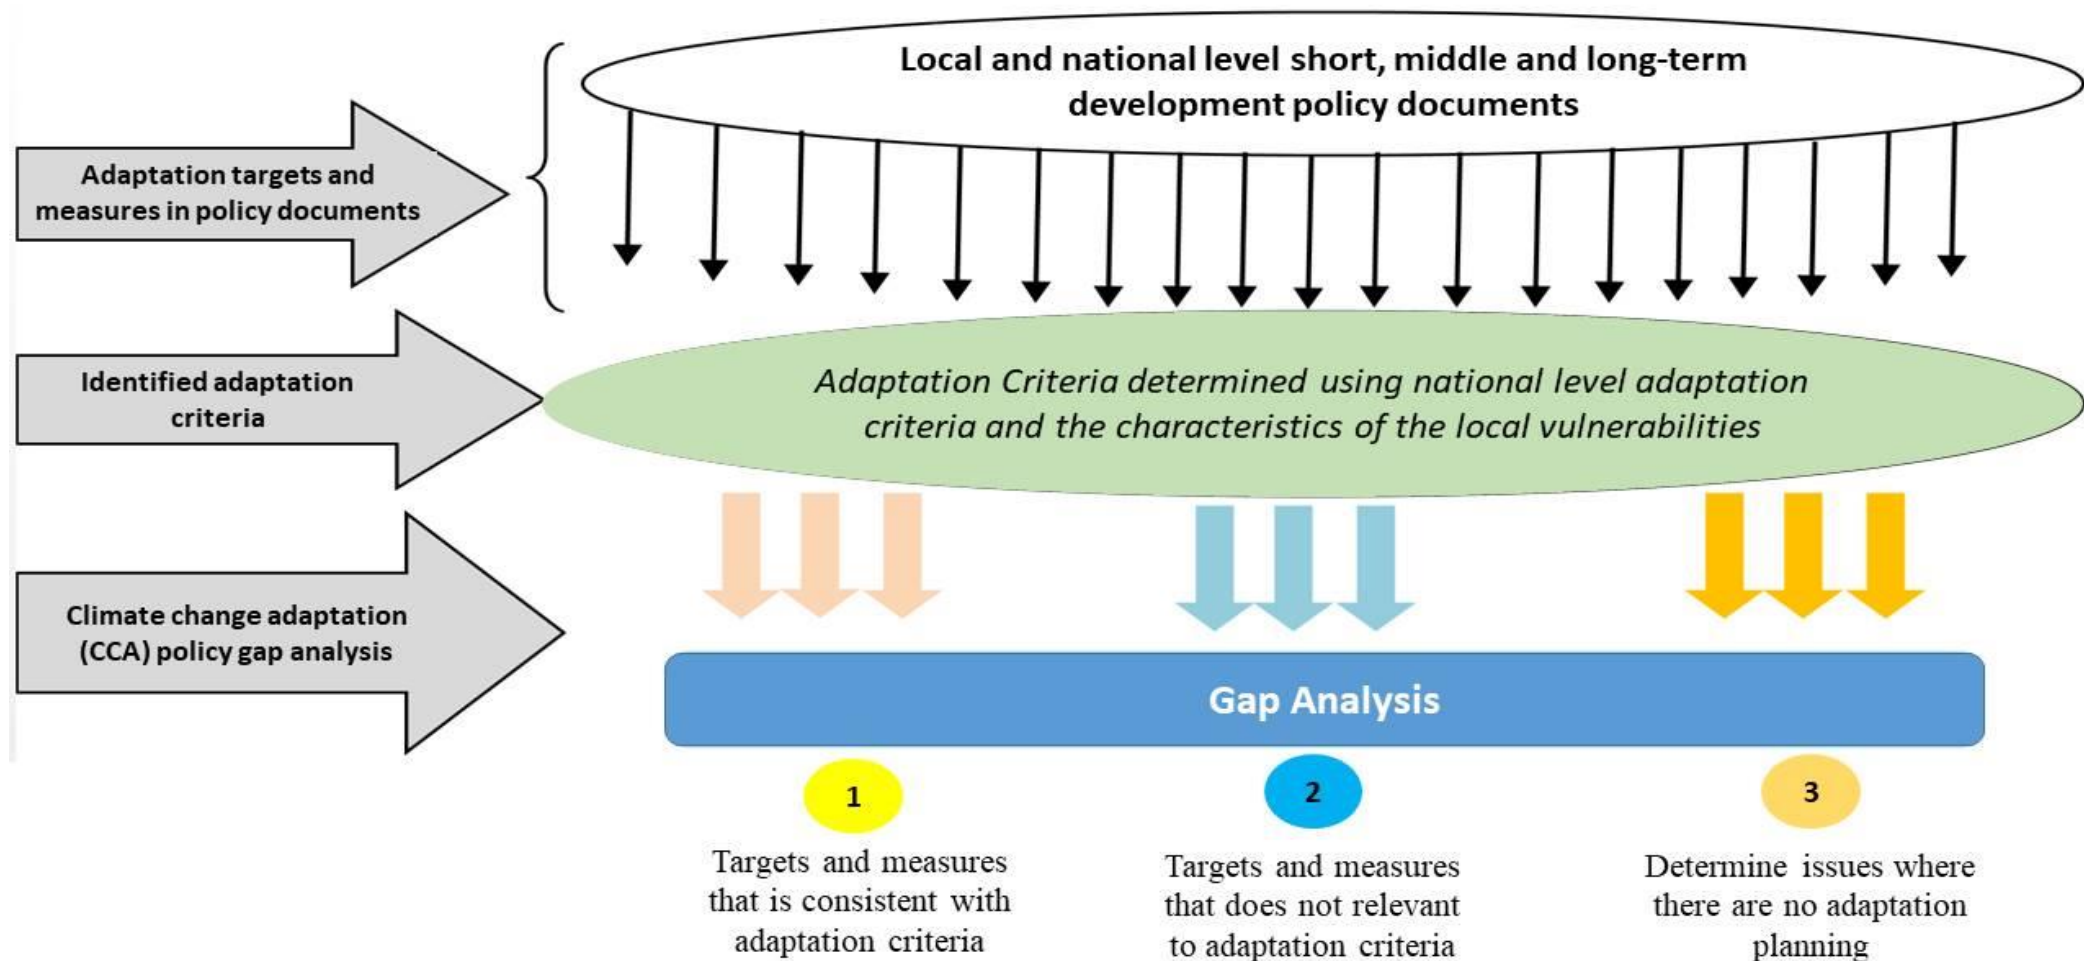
Adaptation targets and measures in policy documents

Local and national level short, middle and long-term development policy documents

Identified adaptation criteria

*Adaptation Criteria determined using national level adaptation criteria and the characteristics of the local vulnerabilities*

Climate change adaptation (CCA) policy gap analysis

Gap Analysis

1

Targets and measures that is consistent with adaptation criteria

2

Targets and measures that does not relevant to adaptation criteria

3

Determine issues where there are no adaptation planning